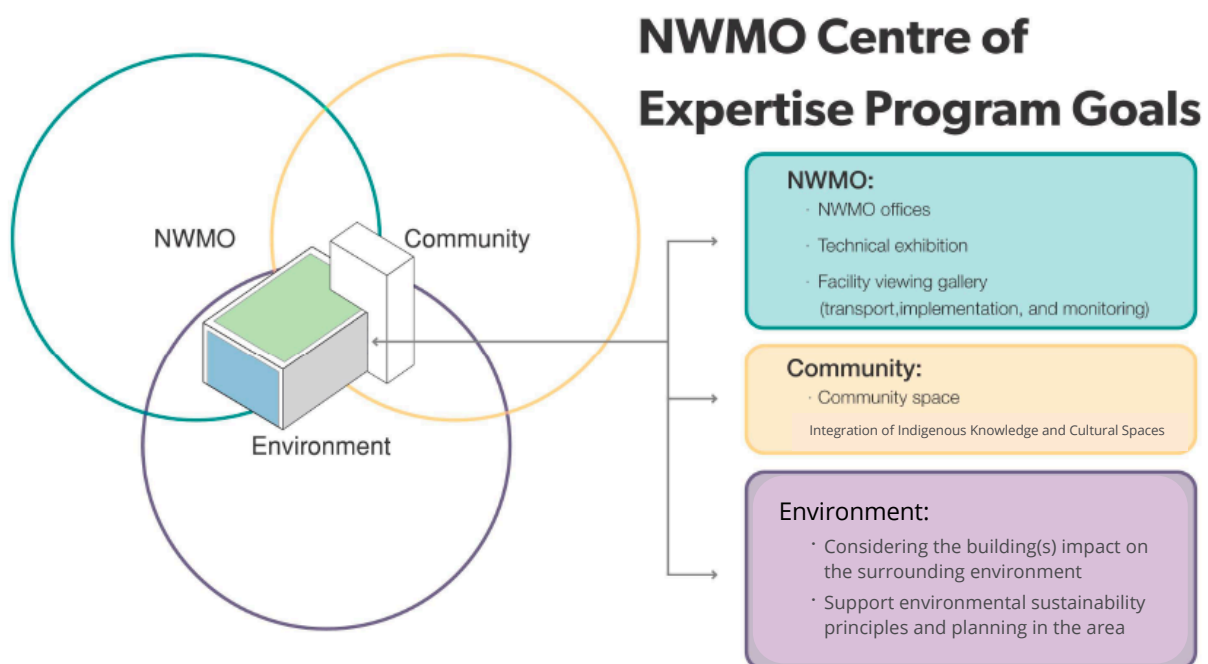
NWMO Centre of Expertise Program Goals

NWMO

Community

Environment

NWMO:
· NWMO offices
· Technical exhibition
· Facility viewing gallery (transport,implementation, and monitoring)

Community:
· Community space
Integration of Indigenous Knowledge and Cultural Spaces

Environment:
· Considering the building(s) impact on the surrounding environment
· Support environmental sustainability principles and planning in the area